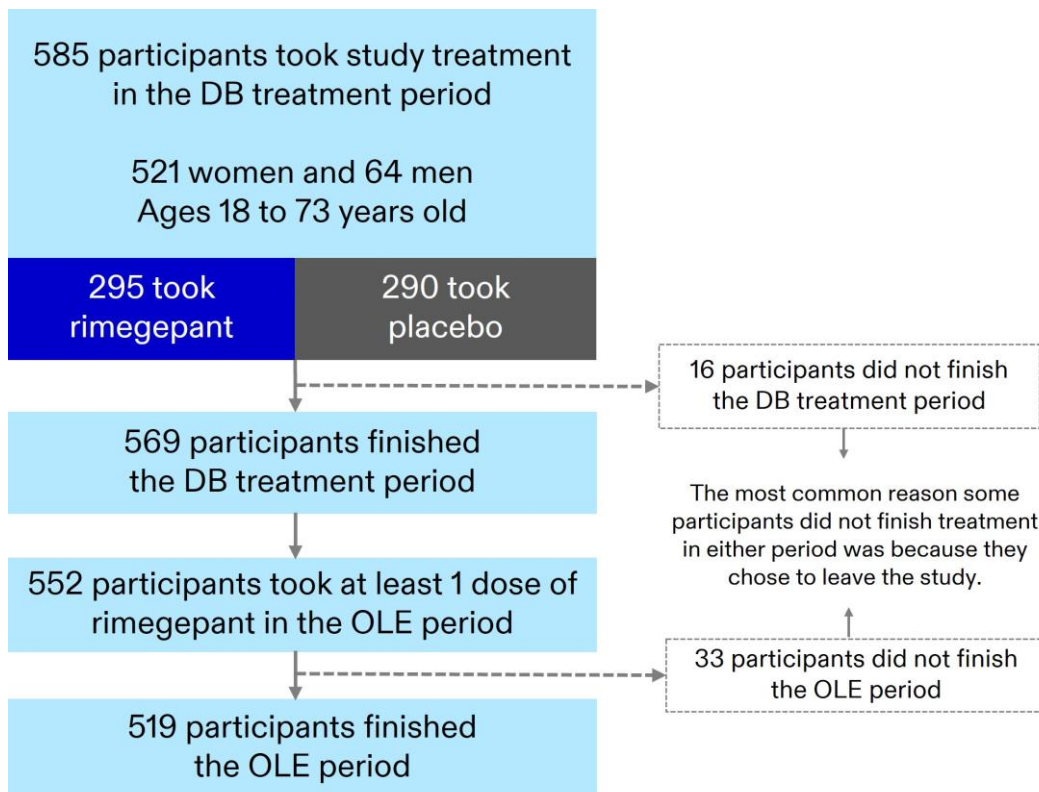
585 participants took study treatment in the DB treatment period

521 women and 64 men
Ages 18 to 73 years old

295 took rimegepant

290 took placebo

16 participants did not finish the DB treatment period

569 participants finished the DB treatment period

The most common reason some participants did not finish treatment in either period was because they chose to leave the study.

552 participants took at least 1 dose of rimegepant in the OLE period

33 participants did not finish the OLE period

519 participants finished the OLE period